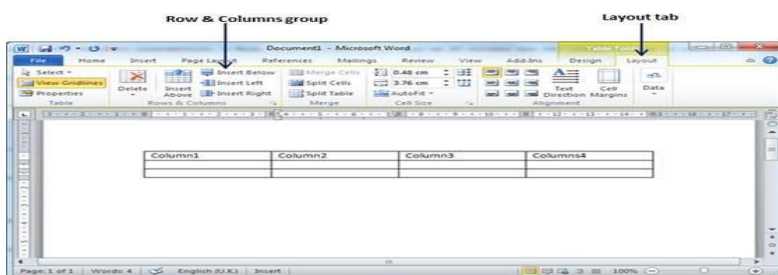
Row & Columns group

Layout tab

Document1 - Microsoft Word

Table Tools

File Home Insert Page Layout References Mailings Review View Add-Ins Design Layout

Select View Gridlines Properties Table

Delete Insert Above Insert Below Insert Left Insert Right Rows & Columns

Merge Cells Split Cells Split Table Merge

0.48 cm 3.76 cm AutoFit Cell Size

Text Direction Cell Margins Alignment

Data

| Column1 | Column2 | Column3 | Columns4 |
|---|---|---|---|
| | | | |
| | | | |

Page: 1 of 1 Words: 4 English (U.K.) Insert 100%